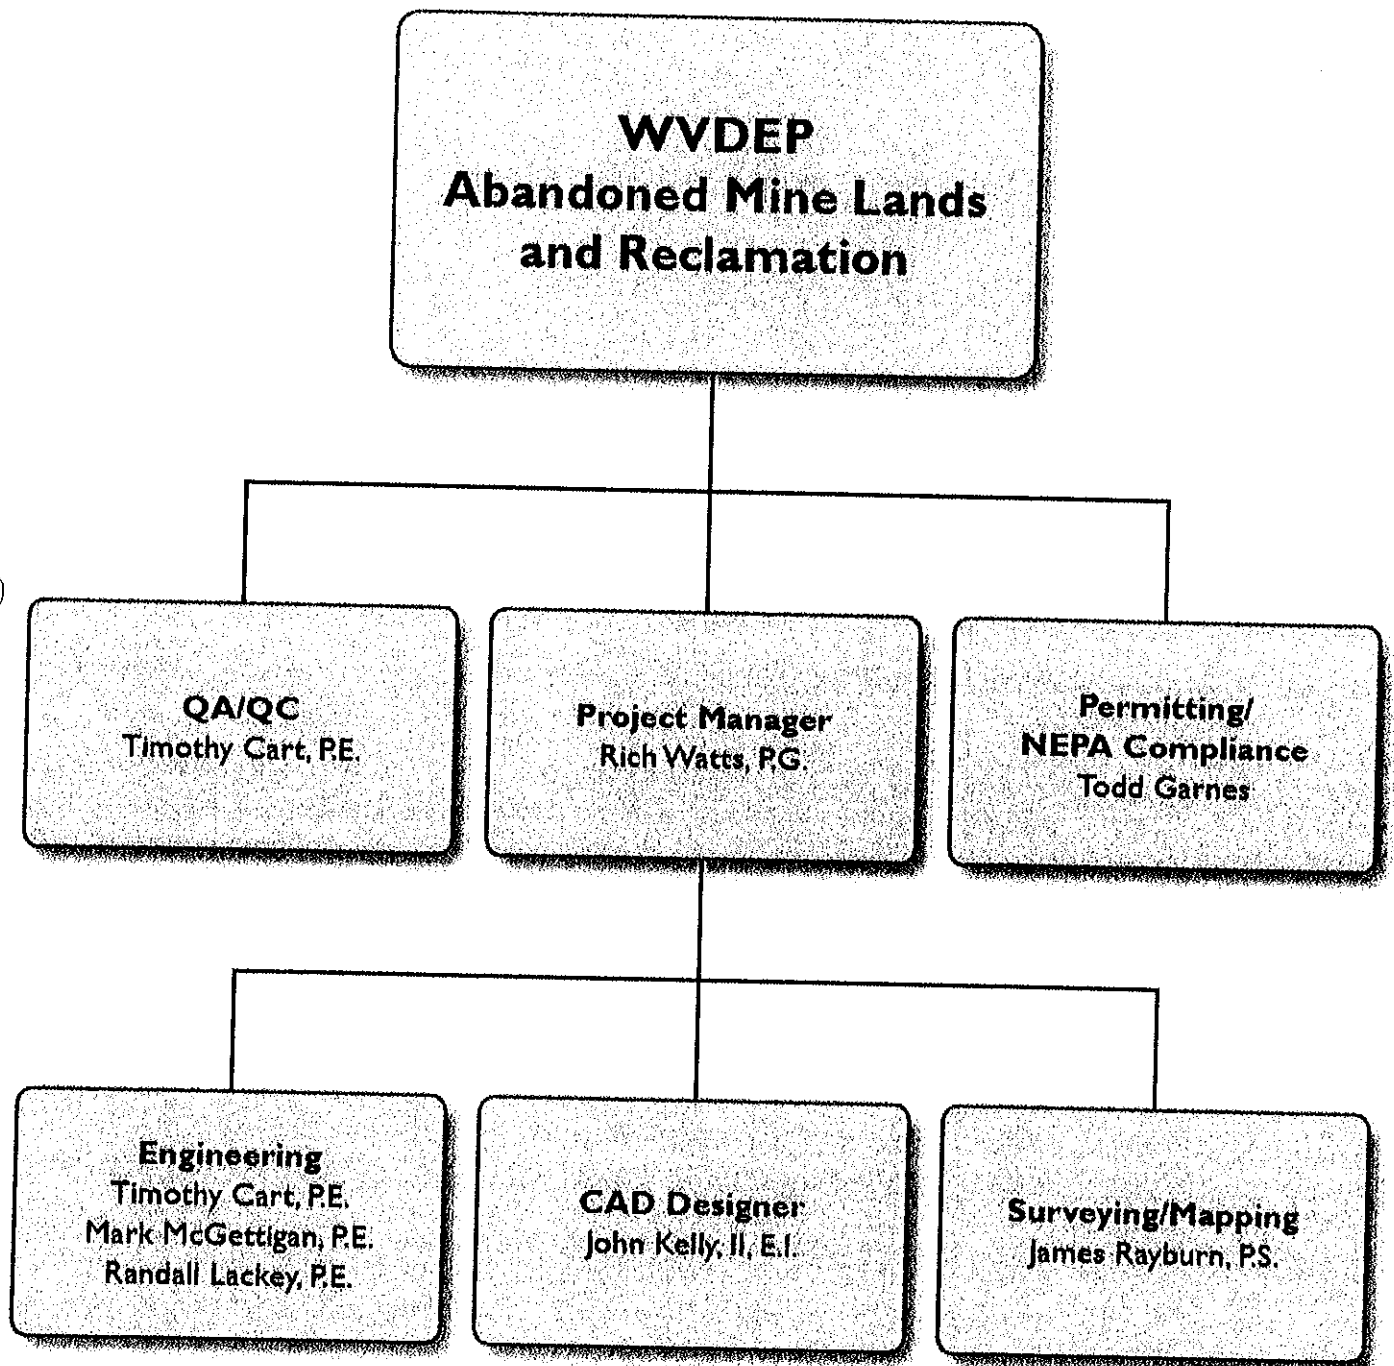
WVDEP
Abandoned Mine Lands and Reclamation

QA/QC
Timothy Cart, P.E.

Project Manager
Rich Watts, P.G.

Permitting/
NEPA Compliance
Todd Garnes

Engineering
Timothy Cart, P.E.
Mark McGettigan, P.E.
Randall Lackey, P.E.

CAD Designer
John Kelly, II, E.I.

Surveying/Mapping
James Rayburn, P.S.